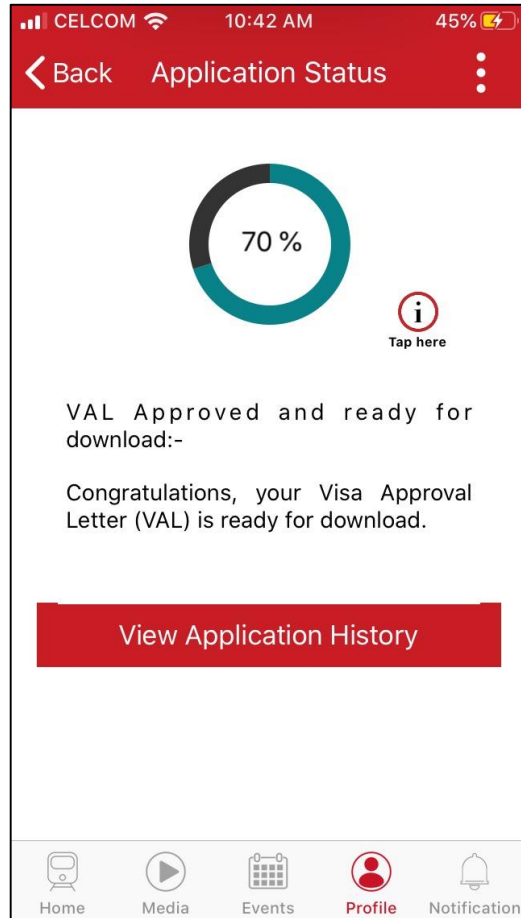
CELCOM 10:42 AM 45%

Back Application Status

70 %

i
Tap here

VAL Approved and ready for download:-

Congratulations, your Visa Approval Letter (VAL) is ready for download.

View Application History

Home Media Events Profile Notification